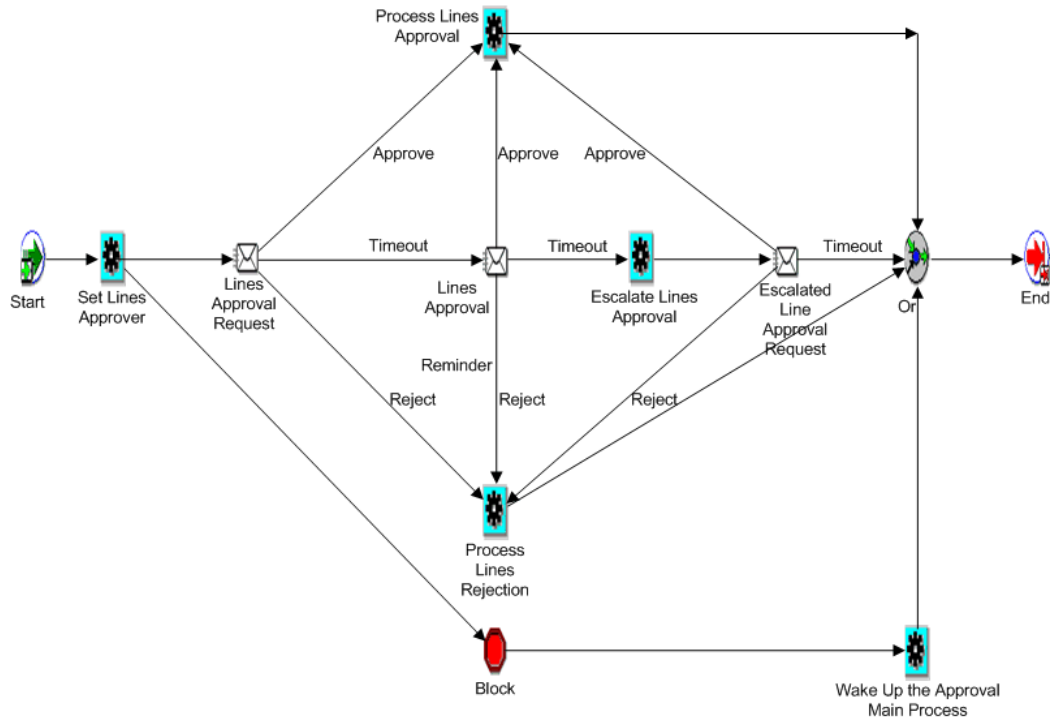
Process Lines Approval

Approve

Approve

Approve

Start

Set Lines Approver

Lines Approval Request

Timeout

Lines Approval

Timeout

Escalate Lines Approval

Escalated Line Approval Request

Timeout

Or

End

Reminder

Reject

Reject

Reject

Process Lines Rejection

Block

Wake Up the Approval Main Process